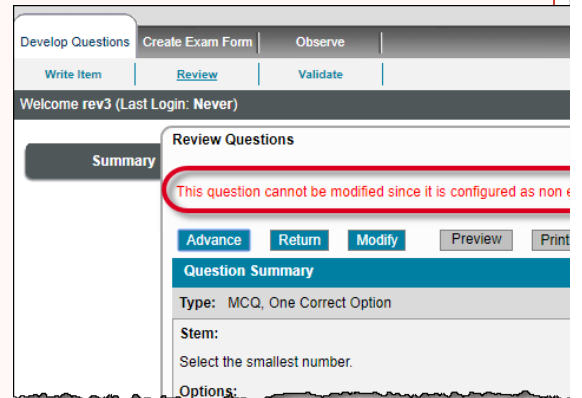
Develop Questions | Create Exam Form | Observe

Write Item | Review | Validate

Welcome rev3 (Last Login: Never)

Summary

Review Questions

This question cannot be modified since it is configured as non e

Advance | Return | Modify | Preview | Print

Question Summary

Type: MCQ, One Correct Option

Stem:

Select the smallest number.

Options: